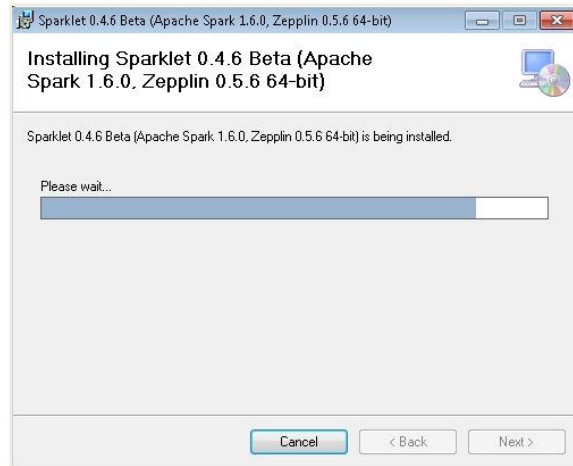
Sparklet 0.4.6 Beta (Apache Spark 1.6.0, Zepplin 0.5.6 64-bit)

Installing Sparklet 0.4.6 Beta (Apache Spark 1.6.0, Zepplin 0.5.6 64-bit)

Sparklet 0.4.6 Beta (Apache Spark 1.6.0, Zepplin 0.5.6 64-bit) is being installed.

Please wait...

Cancel
< Back
Next >